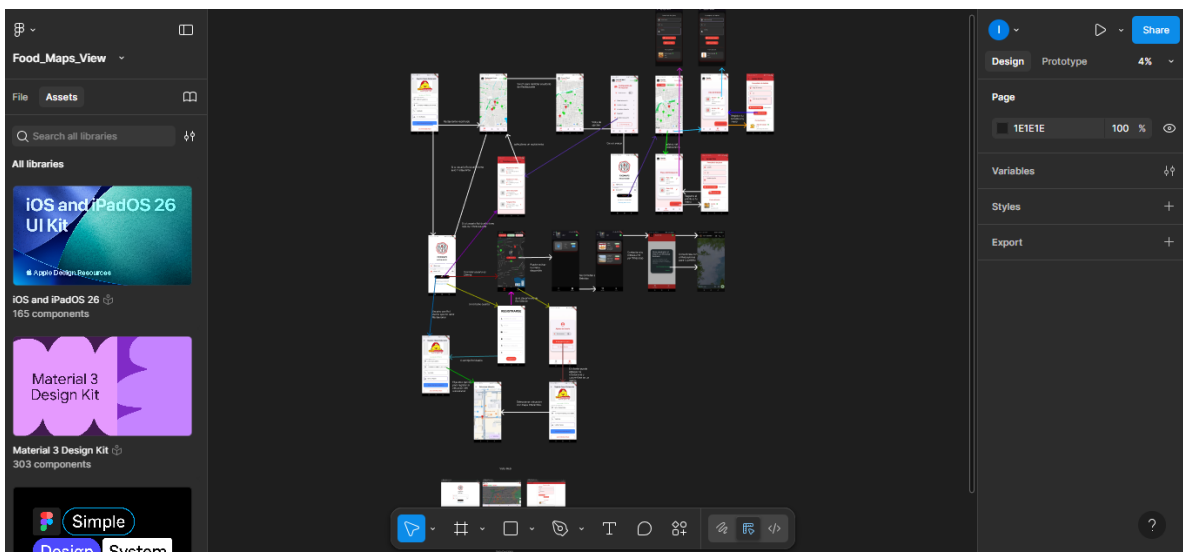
Food_Maps_View

File Assets

Search all libraries

All libraries

iOS and iPadOS 26 UI Kit

Apple Design Resources

iOS and iPadOS 26

165 components

Material 3 Design Kit

Material 3 Design Kit

303 components

Simple Design System

I

Share

Design Prototype 4%

Page

1E1E1E 100 %

Variables

Styles

Export

?